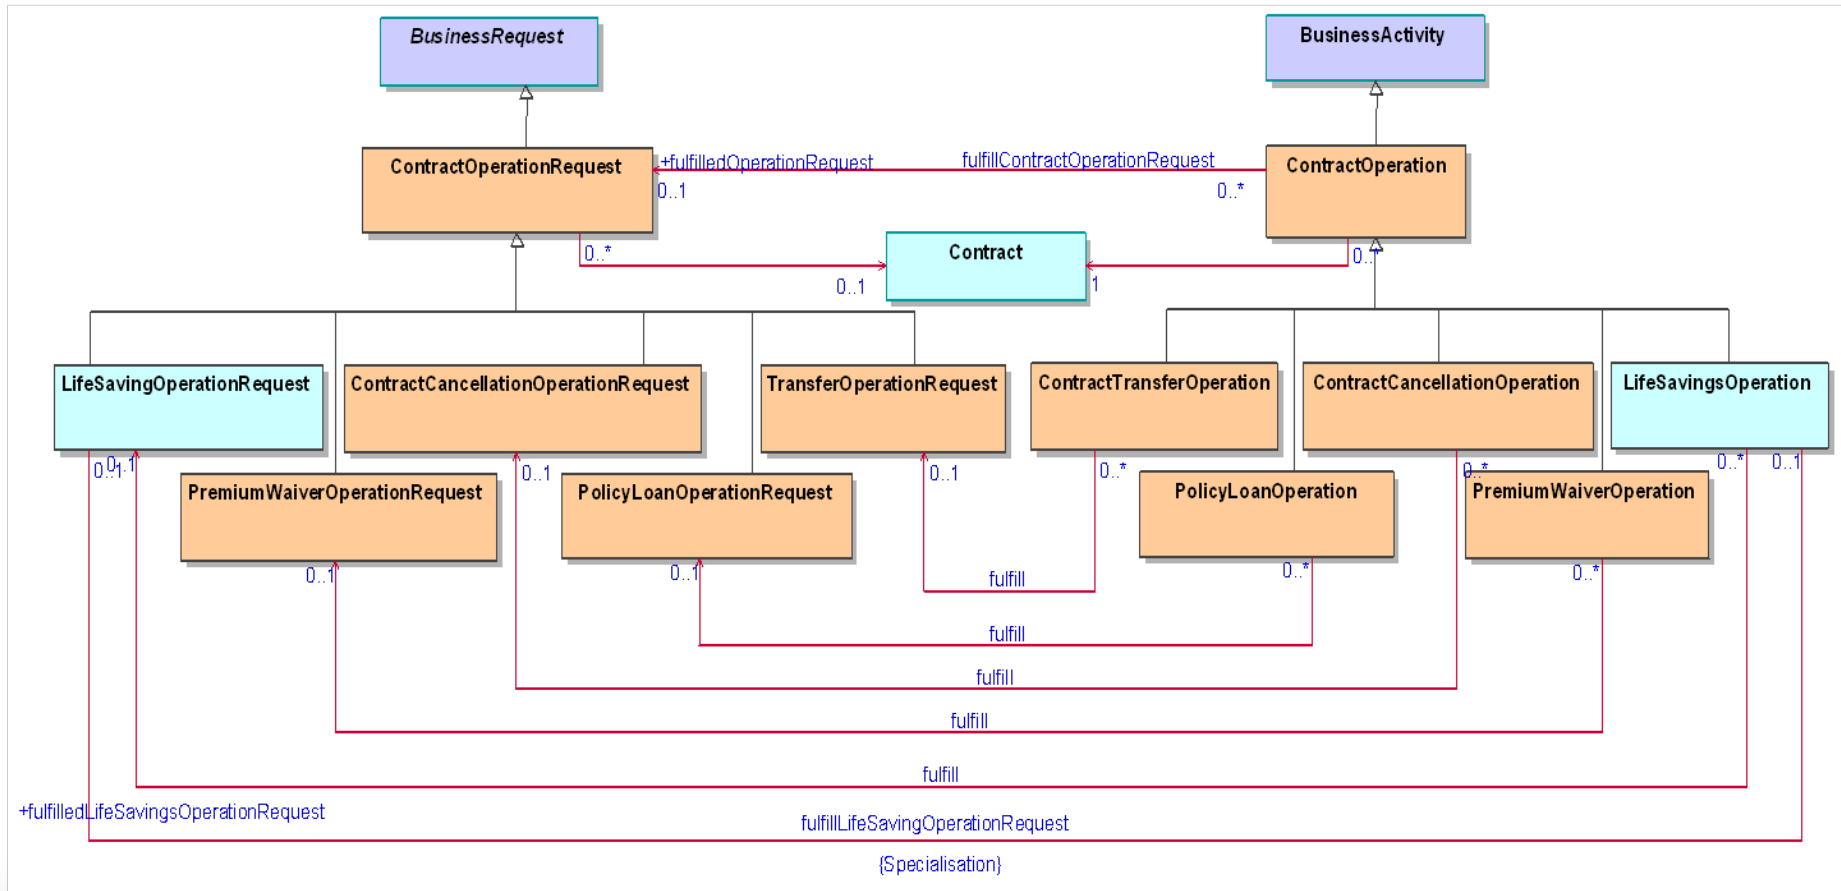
BusinessRequest

BusinessActivity

ContractOperationRequest

+fulfilledOperationRequest

fulfillContractOperationRequest

ContractOperation

0..1

0..*

Contract

0..*

0..1

1

0..*

LifeSavingOperationRequest

ContractCancellationOperationRequest

TransferOperationRequest

ContractTransferOperation

ContractCancellationOperation

LifeSavingsOperation

0..1

0..1

0..1

0..1

0..*

0..*

0..*

0..1

PremiumWaiverOperationRequest

PolicyLoanOperationRequest

PolicyLoanOperation

PremiumWaiverOperation

0..1

0..1

0..*

0..*

fulfill

fulfill

fulfill

fulfill

fulfill

+fulfilledLifeSavingsOperationRequest

fulfillLifeSavingOperationRequest

{Specialisation}